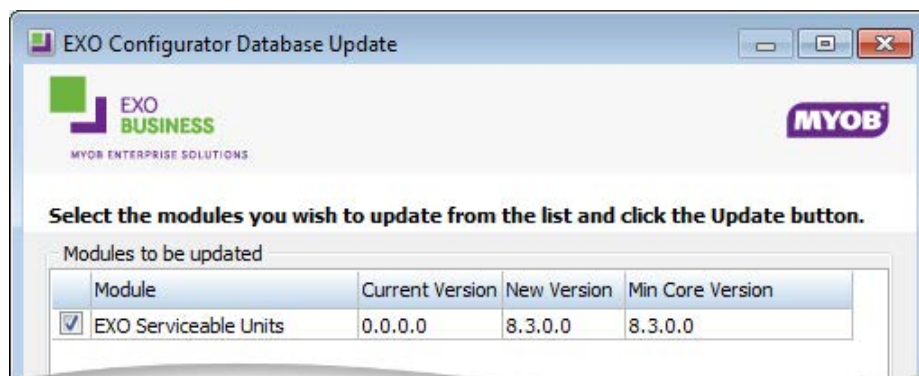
EXO Configurator Database Update

EXO BUSINESS
MYOB ENTERPRISE SOLUTIONS

MYOB

Select the modules you wish to update from the list and click the Update button.

Modules to be updated

| | Module | Current Version | New Version | Min Core Version |
|---|---|---|---|---|
| ☑ | EXO Serviceable Units | 0.0.0.0 | 8.3.0.0 | 8.3.0.0 |